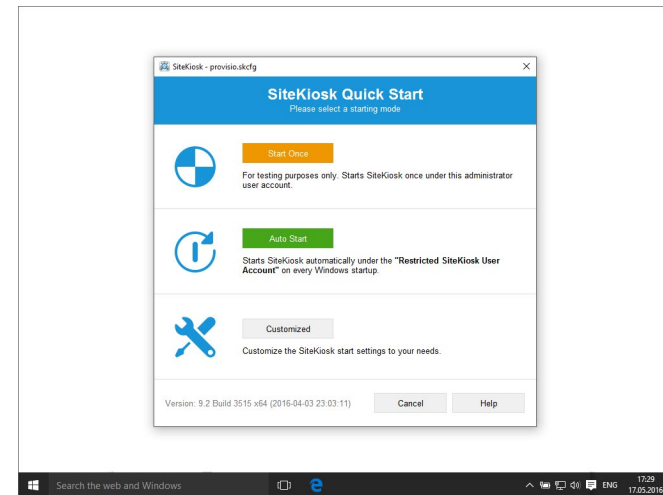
SiteKiosk - provisio.skcfg

×

SiteKiosk Quick Start

Please select a starting mode

Start Once

For testing purposes only. Starts SiteKiosk once under this administrator user account.

Auto Start

Starts SiteKiosk automatically under the **"Restricted SiteKiosk User Account"** on every Windows startup.

Customized

Customize the SiteKiosk start settings to your needs.

Version: 9.2 Build 3515 x64 (2016-04-03 23:03:11)

Cancel

Help

Search the web and Windows

ENG

17:29
17.05.2016